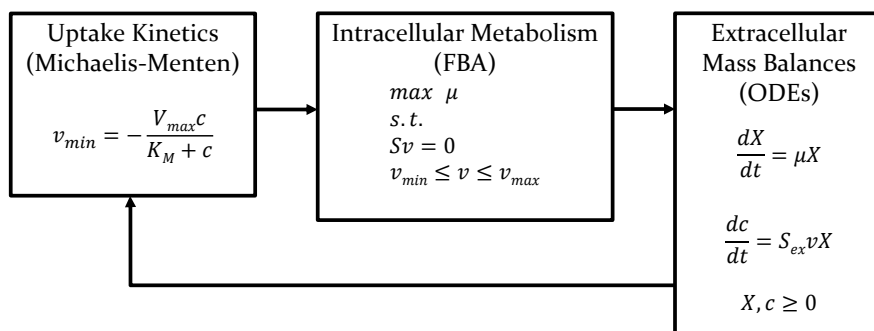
Uptake Kinetics (Michaelis-Menten)

$v_{min} = -\frac{V_{max}c}{K_M + c}$

Intracellular Metabolism (FBA)

$max\ \mu$
$s.t.$
$Sv = 0$
$v_{min} \leq v \leq v_{max}$

Extracellular Mass Balances (ODEs)

$\frac{dX}{dt} = \mu X$

$\frac{dc}{dt} = S_{ex}vX$

$X, c \geq 0$